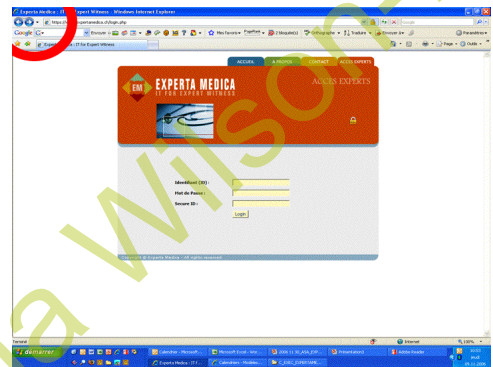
Experta Medica : IT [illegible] Expert Witness - Windows Internet Explorer

https://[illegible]pertamedica.ch/login.php

Google

Experta Medica : IT For Expert Witness

ACCUEIL | A PROPOS | CONTACT | ACCES EXPERTS

EM EXPERTA MEDICA
IT FOR EXPERT WITNESS

ACCES EXPERTS

Identifiant (ID) :
Mot de Passe :
Secure ID :
Login

Copyright © Experta Medica - All rights reserved

Terminé

Internet

100%

démarrer

Calendrier - Microsoft ...
Microsoft Excel - Wor...
2008 11 30_ASA_EXP...
Présentation1
Adobe Reader
Experta Medica : IT F...
Calendrier - Window...
C_EXCI_EXPERTISME...

jeudi
09.12.2008

a wilson